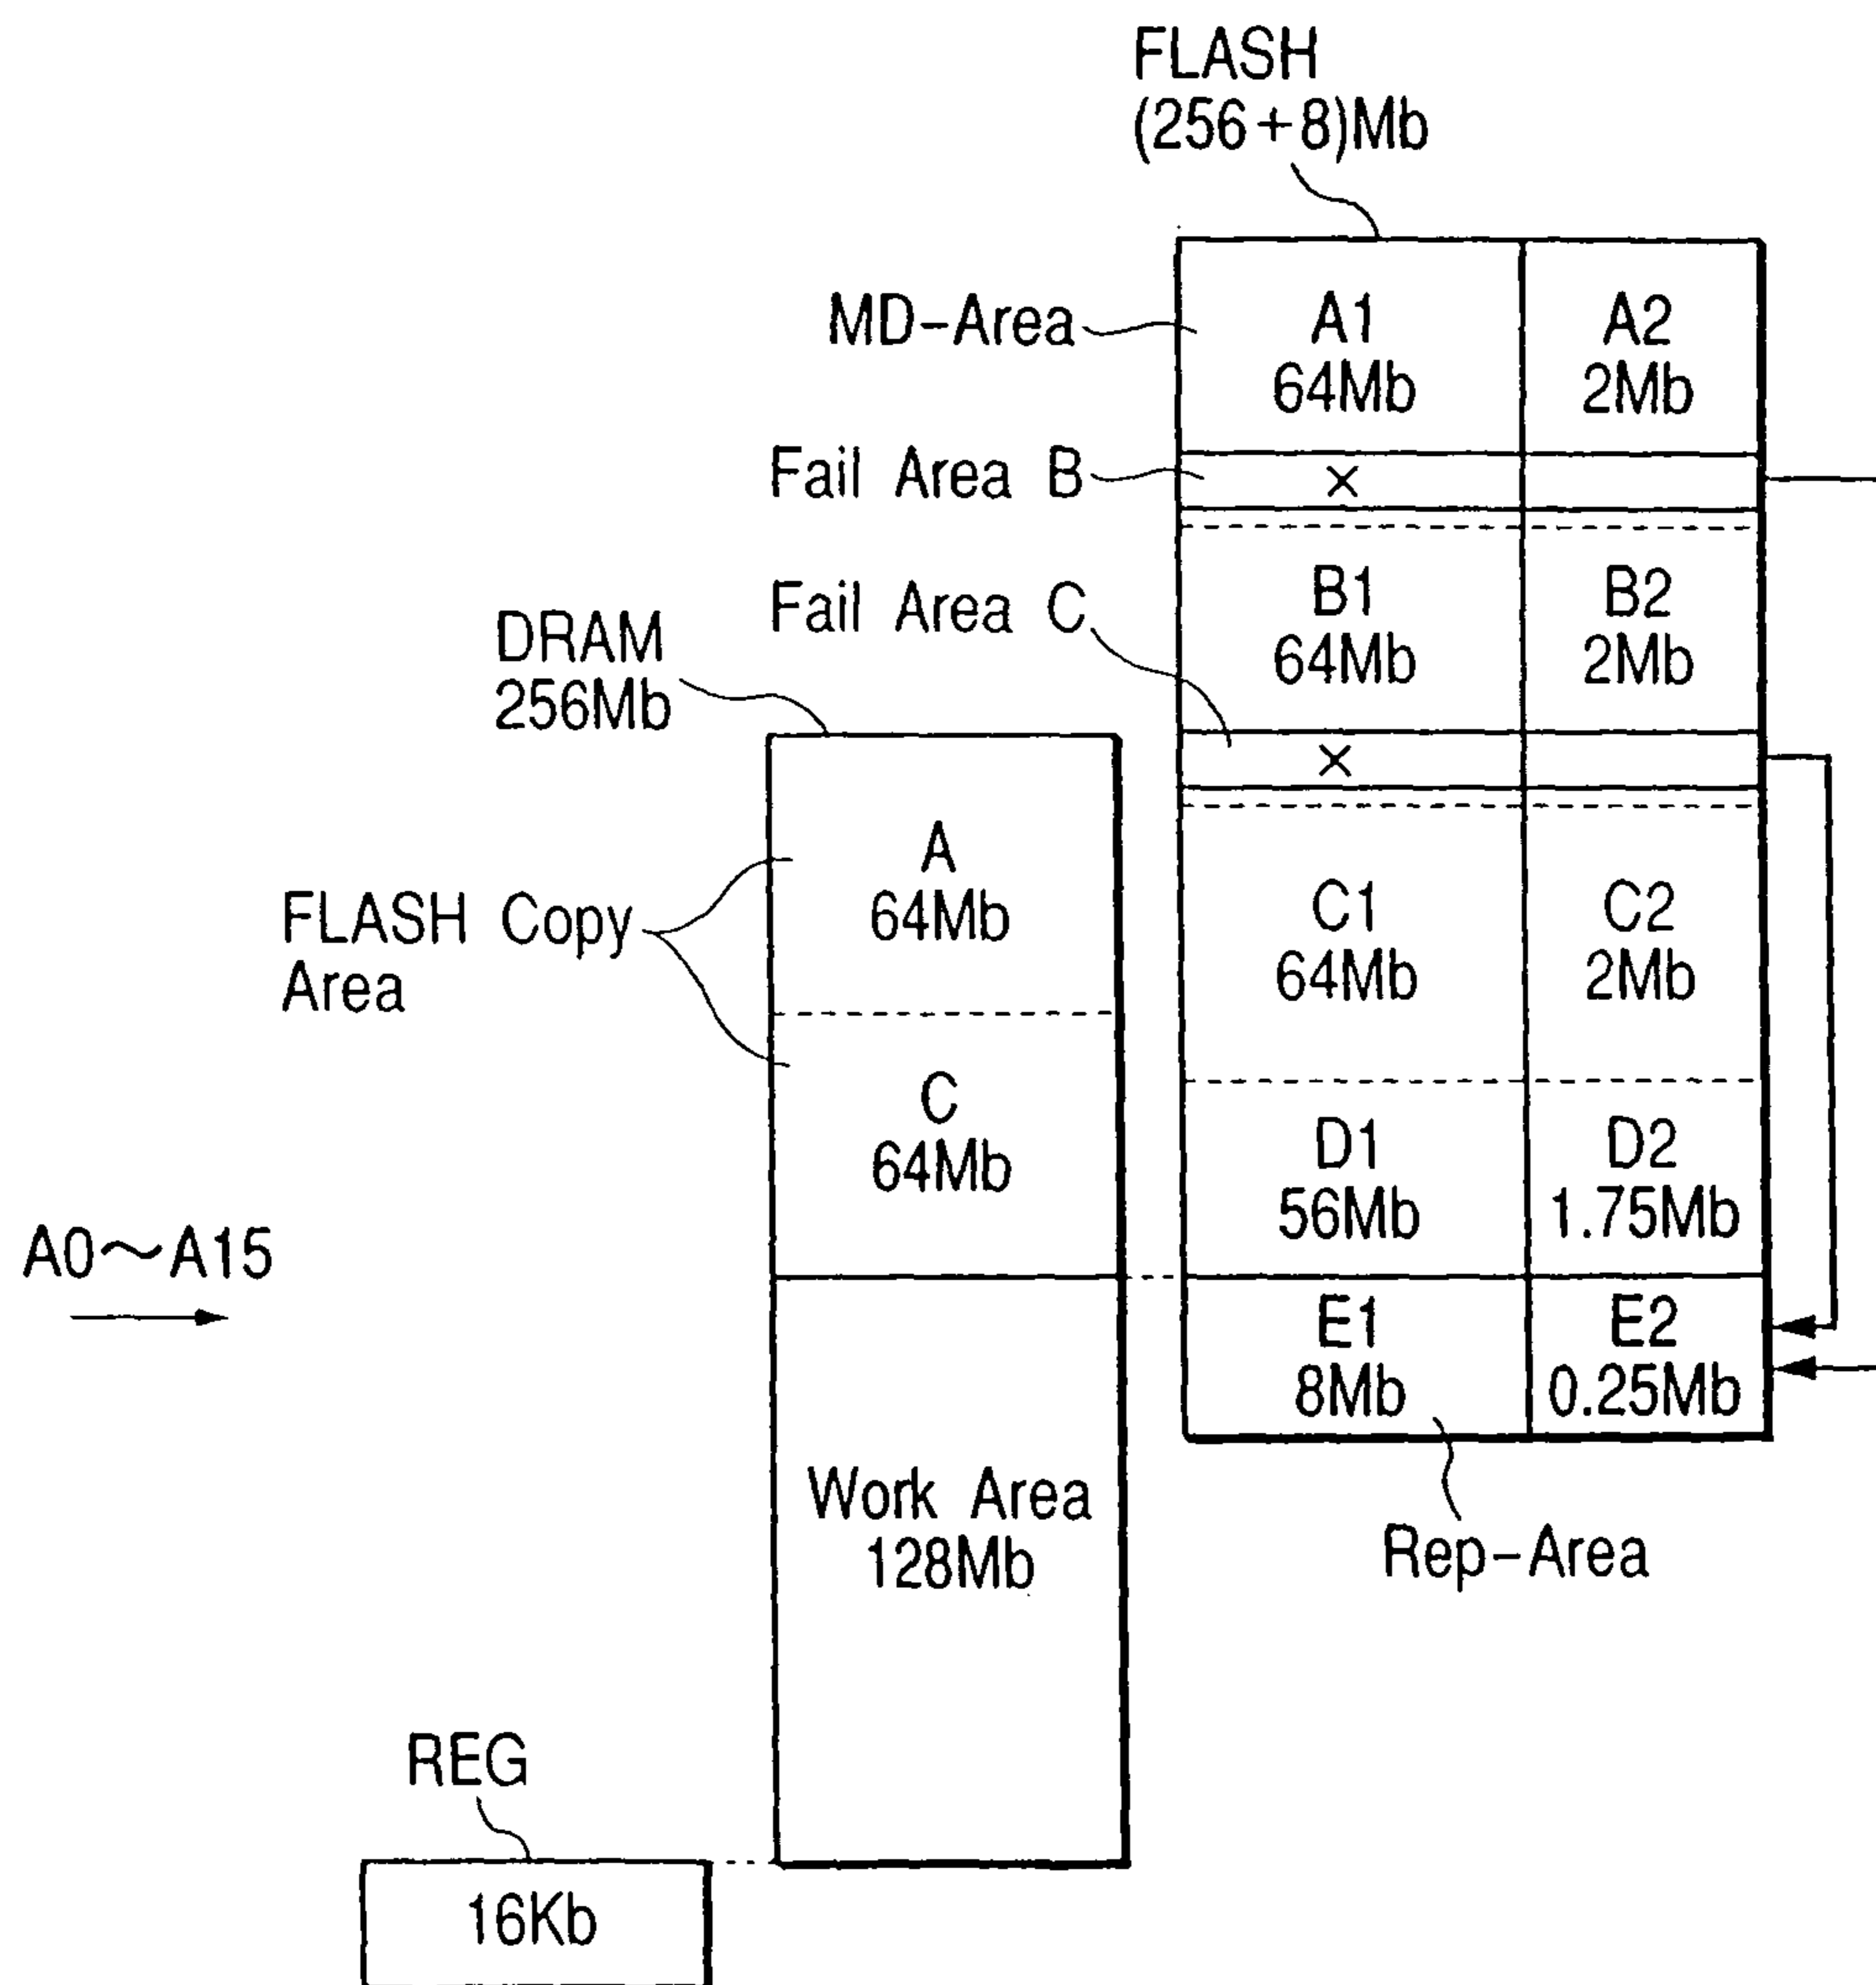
FLASH
(256+8)Mb

MD-Area

A1
64Mb

A2
2Mb

Fail Area B

×

B1
64Mb

B2
2Mb

Fail Area C

×

C1
64Mb

C2
2Mb

D1
56Mb

D2
1.75Mb

E1
8Mb

E2
0.25Mb

Rep-Area

DRAM
256Mb

FLASH Copy Area

A
64Mb

C
64Mb

Work Area
128Mb

A0～A15

REG

16Kb